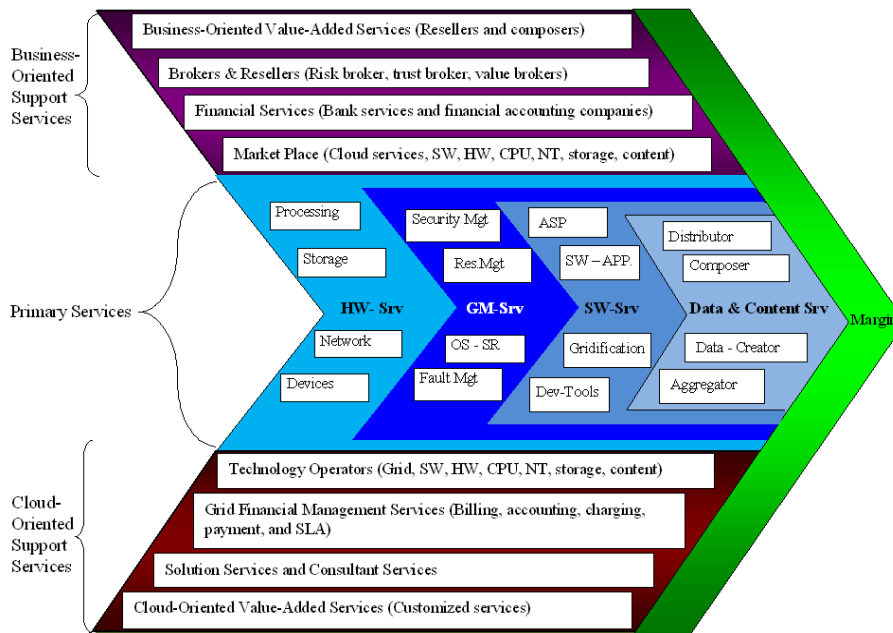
Business-Oriented Support Services

Business-Oriented Value-Added Services (Resellers and composers)

Brokers & Resellers (Risk broker, trust broker, value brokers)

Financial Services (Bank services and financial accounting companies)

Market Place (Cloud services, SW, HW, CPU, NT, storage, content)

Primary Services

Processing

Storage

HW- Srv

Network

Devices

Security Mgt

Res.Mgt

GM-Srv

OS - SR

Fault Mgt

ASP

SW – APP.

SW-Srv

Gridification

Dev-Tools

Distributor

Composer

Data & Content Srv

Data - Creator

Aggregator

Margi

Cloud-Oriented Support Services

Technology Operators (Grid, SW, HW, CPU, NT, storage, content)

Grid Financial Management Services (Billing, accounting, charging, payment, and SLA)

Solution Services and Consultant Services

Cloud-Oriented Value-Added Services (Customized services)